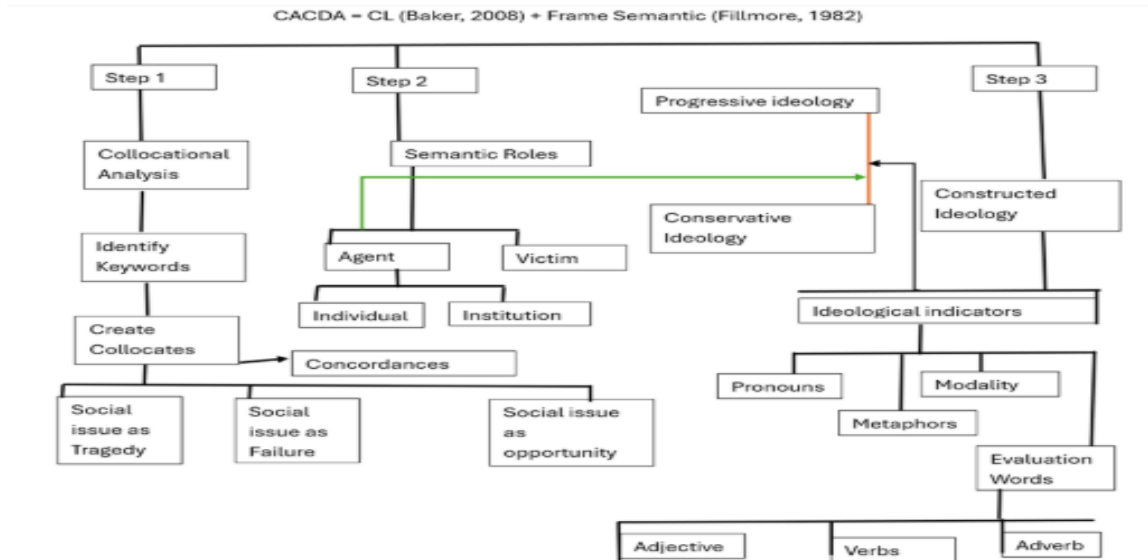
CACDA = CL (Baker, 2008) + Frame Semantic (Fillmore, 1982)

Step 1

Step 2

Progressive ideology

Step 3

Collocational Analysis

Semantic Roles

Conservative Ideology

Constructed Ideology

Identify Keywords

Agent

Victim

Individual

Institution

Ideological indicators

Create Collocates

Concordances

Pronouns

Modality

Metaphors

Social issue as Tragedy

Social issue as Failure

Social issue as opportunity

Evaluation Words

Adjective

Verbs

Adverb